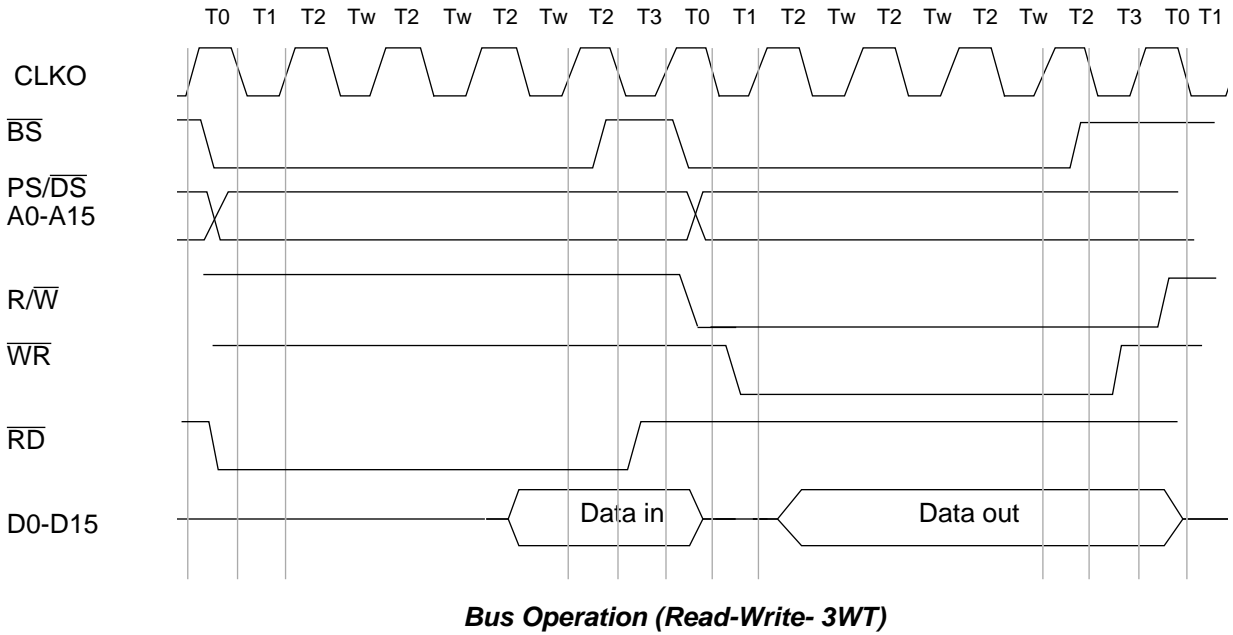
T0 T1 T2 Tw T2 Tw T2 Tw T2 T3 T0 T1 T2 Tw T2 Tw T2 Tw T2 T3 T0 T1

CLKO

$\overline{BS}$

PS/$\overline{DS}$
A0-A15

R/$\overline{W}$

$\overline{WR}$

$\overline{RD}$

D0-D15

Data in

Data out

Bus Operation (Read-Write- 3WT)